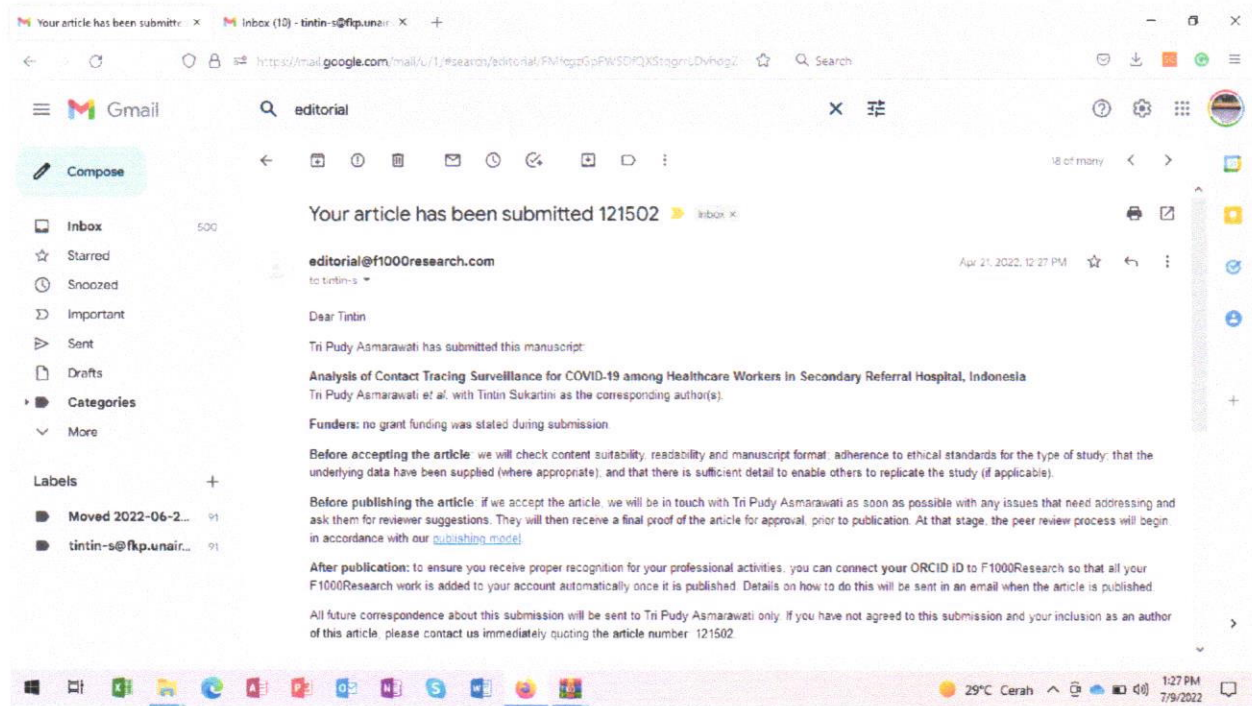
Your article has been submitte × Inbox (10) - tintin-s@fkp.unair ×

https://mail.google.com/mail/u/1/#search/editorial/FMfcgzGpFWSDfQXStogmLDvhogZ Search

Gmail

editorial

Compose

Inbox 500
Starred
Snoozed
Important
Sent
Drafts
Categories
More

Labels +

Moved 2022-06-2... 91
tintin-s@fkp.unair... 91

18 of many

Your article has been submitted 121502 Inbox ×

editorial@f1000research.com
to tintin-s

Apr 21, 2022, 12:27 PM

Dear Tintin

Tri Pudy Asmarawati has submitted this manuscript:

**Analysis of Contact Tracing Surveillance for COVID-19 among Healthcare Workers in Secondary Referral Hospital, Indonesia**
Tri Pudy Asmarawati et al. with Tintin Sukartini as the corresponding author(s).

**Funders:** no grant funding was stated during submission.

**Before accepting the article**: we will check content suitability, readability and manuscript format; adherence to ethical standards for the type of study; that the underlying data have been supplied (where appropriate), and that there is sufficient detail to enable others to replicate the study (if applicable).

**Before publishing the article**: if we accept the article, we will be in touch with Tri Pudy Asmarawati as soon as possible with any issues that need addressing and ask them for reviewer suggestions. They will then receive a final proof of the article for approval, prior to publication. At that stage, the peer review process will begin in accordance with our publishing model.

**After publication:** to ensure you receive proper recognition for your professional activities, you can connect **your ORCID iD** to F1000Research so that all your F1000Research work is added to your account automatically once it is published. Details on how to do this will be sent in an email when the article is published.

All future correspondence about this submission will be sent to Tri Pudy Asmarawati only. If you have not agreed to this submission and your inclusion as an author of this article, please contact us immediately quoting the **article number**: 121502

29°C Cerah 1:27 PM 7/9/2022